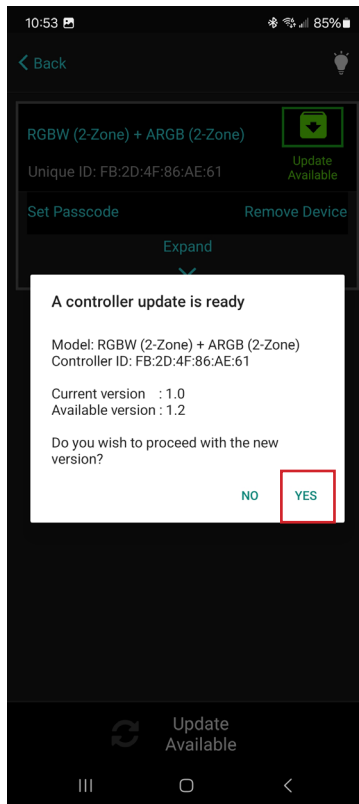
10:53 85%

< Back

RGBW (2-Zone) + ARGB (2-Zone)

Unique ID: FB:2D:4F:86:AE:61

Update Available

Set Passcode

Remove Device

Expand

A controller update is ready

Model: RGBW (2-Zone) + ARGB (2-Zone)
Controller ID: FB:2D:4F:86:AE:61

Current version : 1.0
Available version : 1.2

Do you wish to proceed with the new version?

NO

YES

Update Available